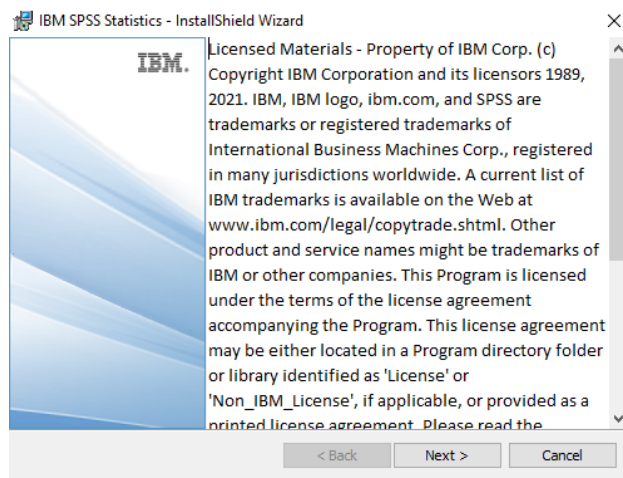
IBM SPSS Statistics - InstallShield Wizard

IBM.

Licensed Materials - Property of IBM Corp. (c) Copyright IBM Corporation and its licensors 1989, 2021. IBM, IBM logo, ibm.com, and SPSS are trademarks or registered trademarks of International Business Machines Corp., registered in many jurisdictions worldwide. A current list of IBM trademarks is available on the Web at www.ibm.com/legal/copytrade.shtml. Other product and service names might be trademarks of IBM or other companies. This Program is licensed under the terms of the license agreement accompanying the Program. This license agreement may be either located in a Program directory folder or library identified as 'License' or 'Non_IBM_License', if applicable, or provided as a printed license agreement. Please read the

< Back
Next >
Cancel